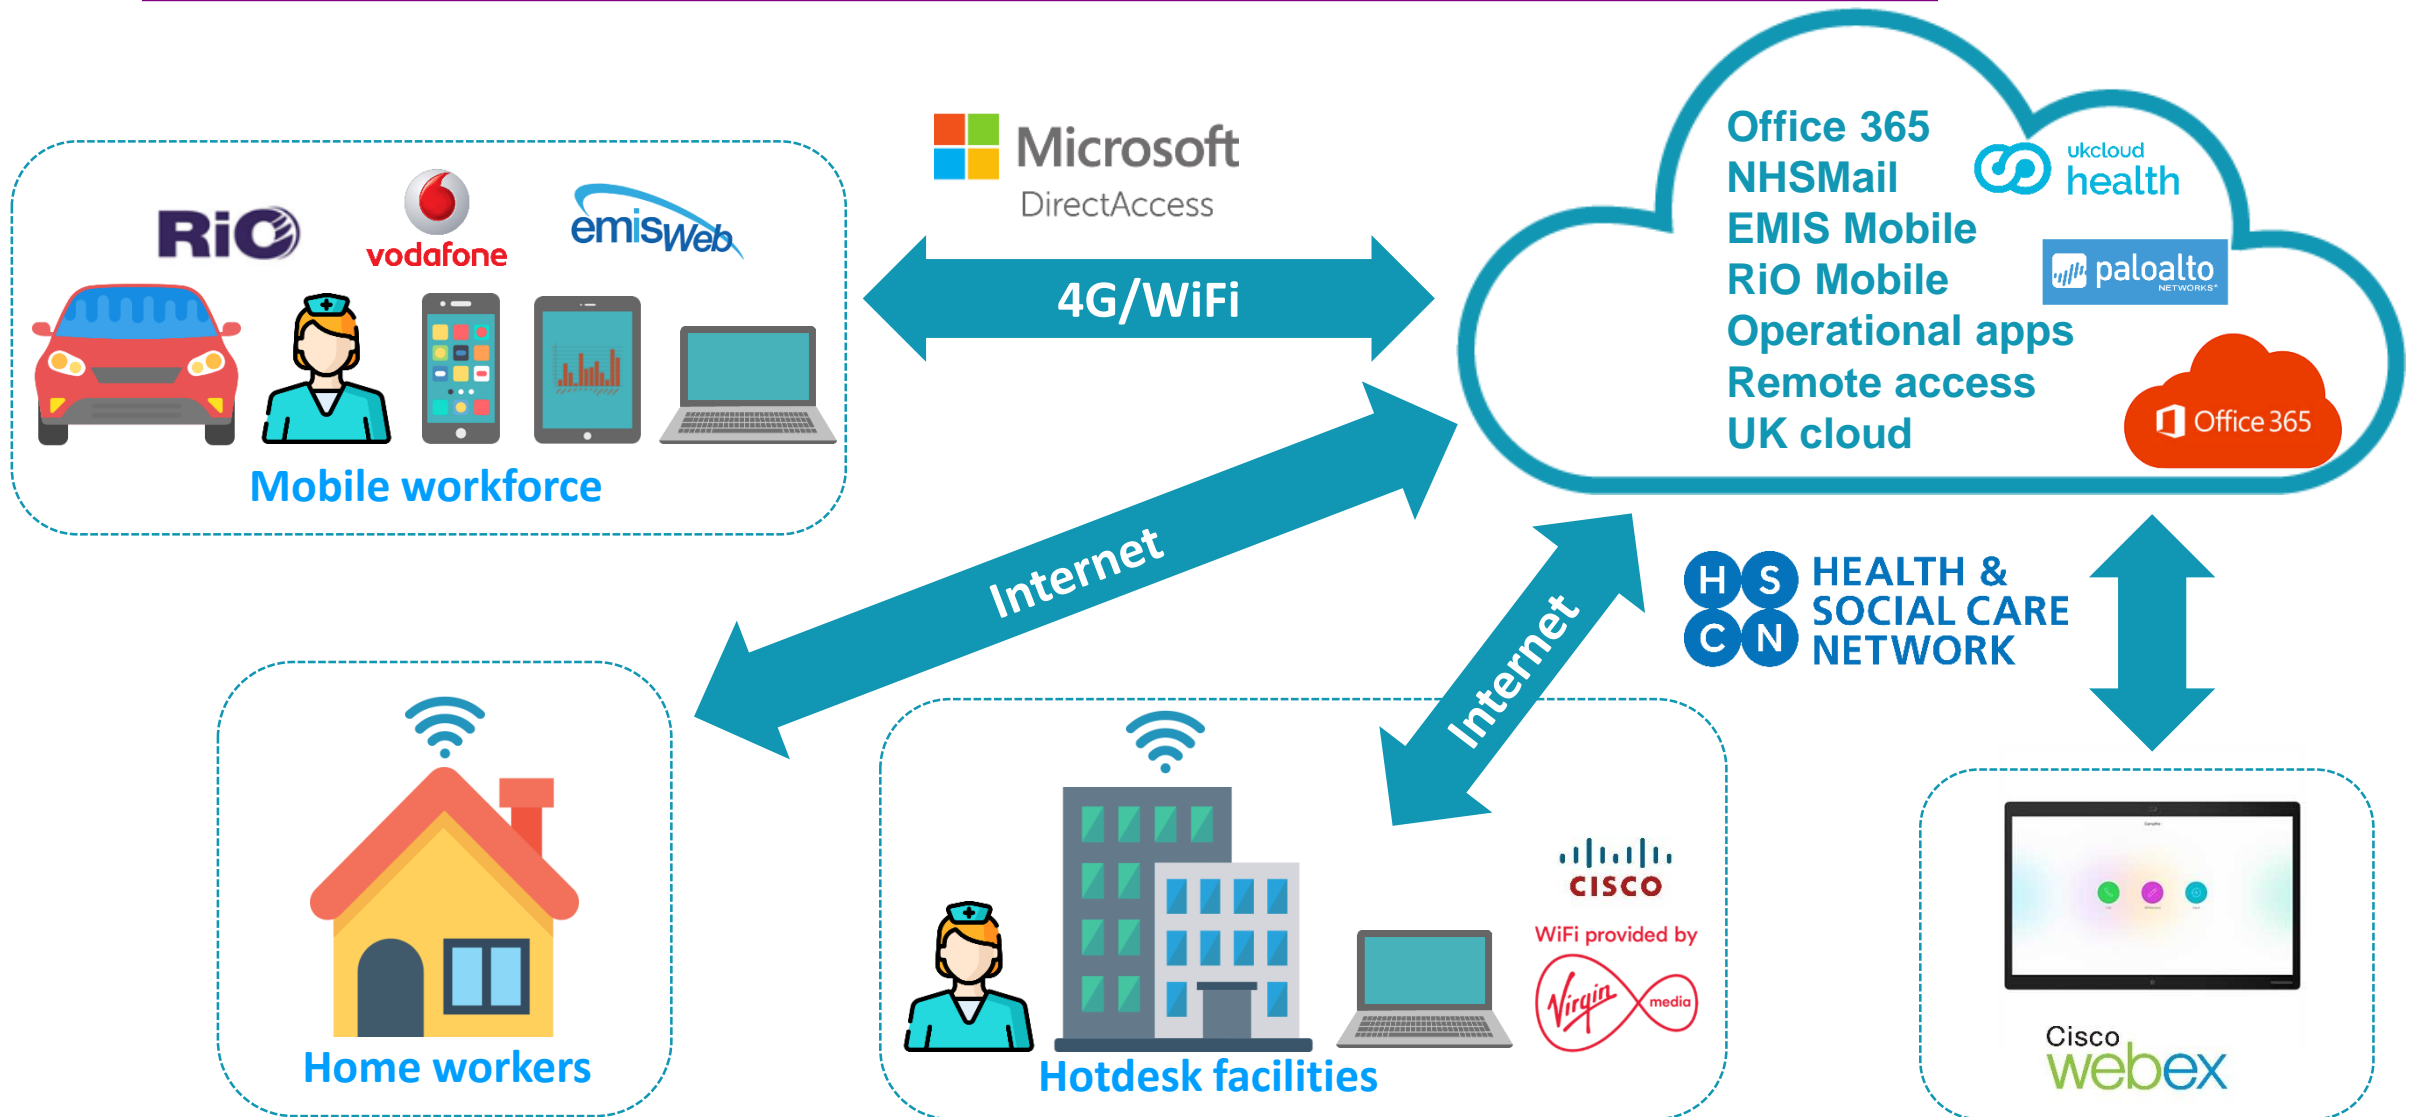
RiO
vodafone
emisWeb
Mobile workforce

Microsoft
DirectAccess
4G/WiFi

Office 365
NHSMail
EMIS Mobile
RiO Mobile
Operational apps
Remote access
UK cloud

ukcloud
health
paloalto
NETWORKS
Office 365

Internet
Internet

H S
C N
HEALTH &
SOCIAL CARE
NETWORK

Home workers

Hotdesk facilities
CISCO
WiFi provided by
Virgin media

Cisco
webex